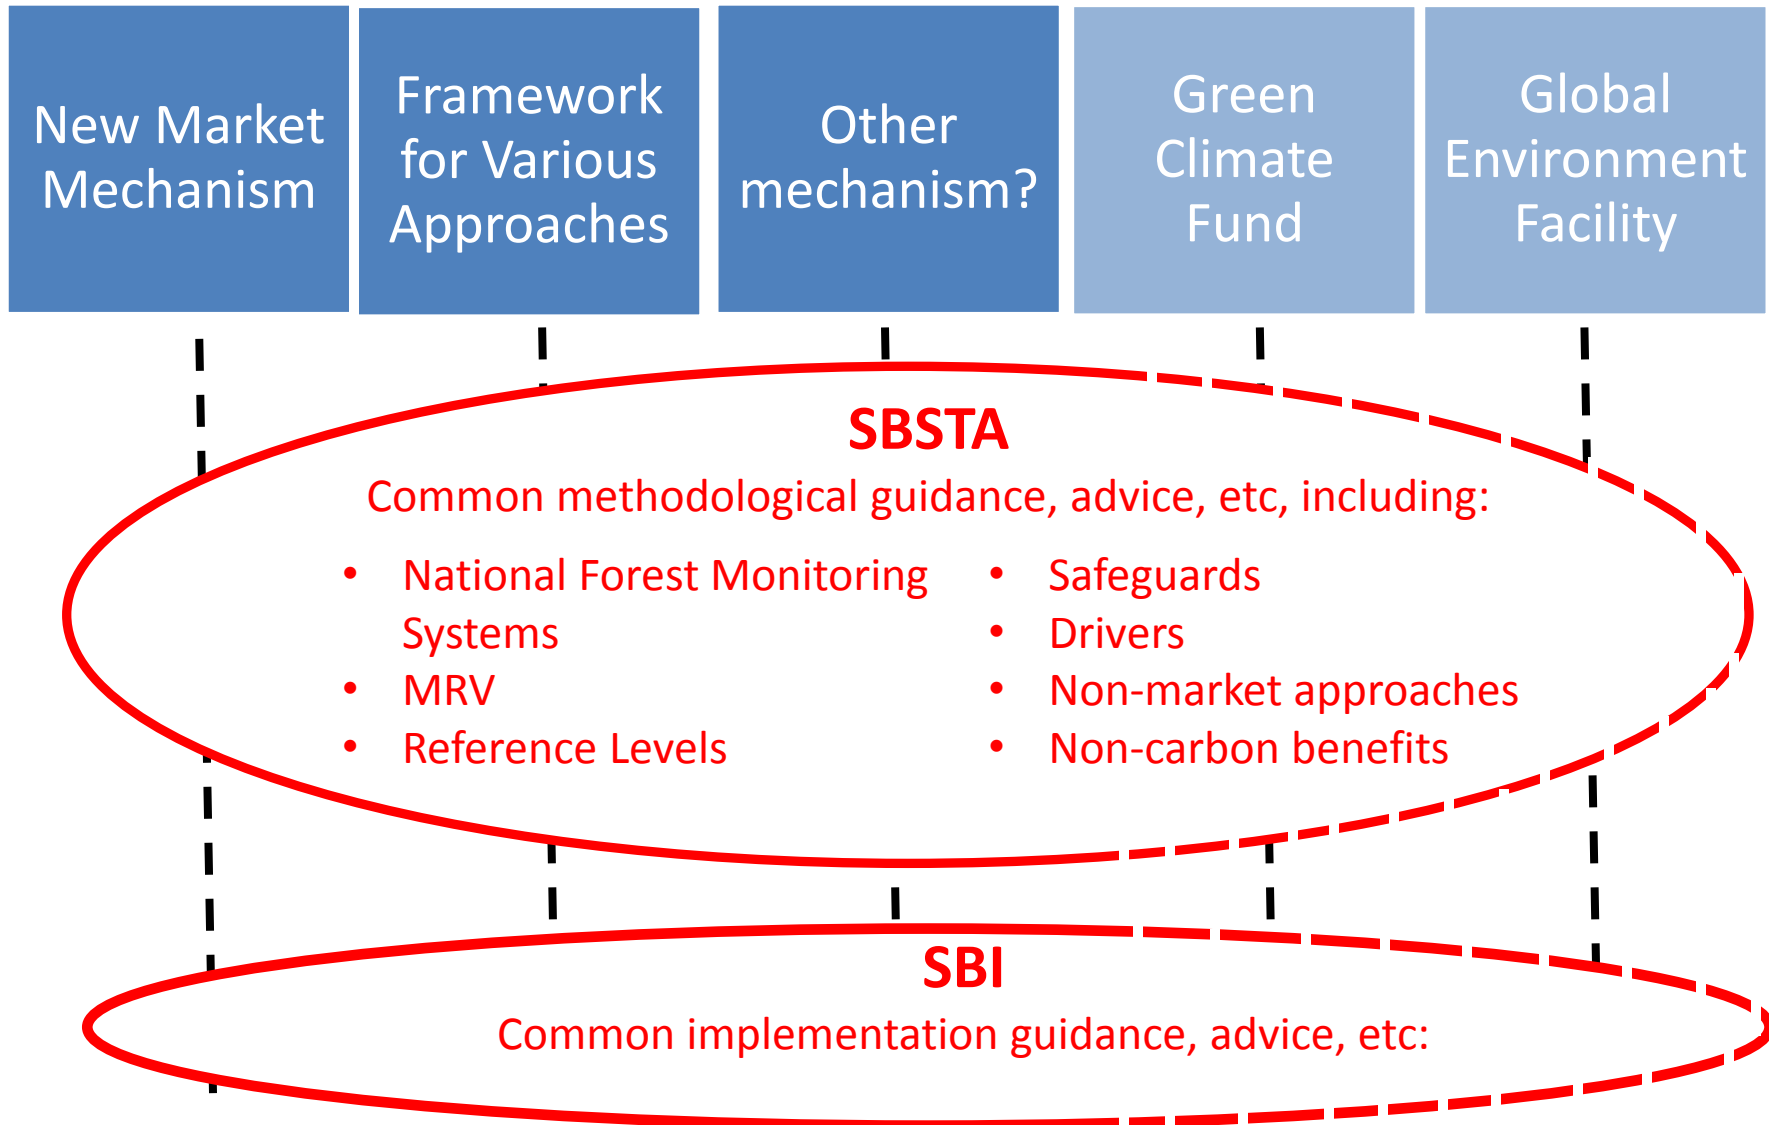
New Market Mechanism

Framework for Various Approaches

Other mechanism?

Green Climate Fund

Global Environment Facility

SBSTA

Common methodological guidance, advice, etc, including:

- National Forest Monitoring Systems
- MRV
- Reference Levels

- Safeguards
- Drivers
- Non-market approaches
- Non-carbon benefits

SBI

Common implementation guidance, advice, etc: